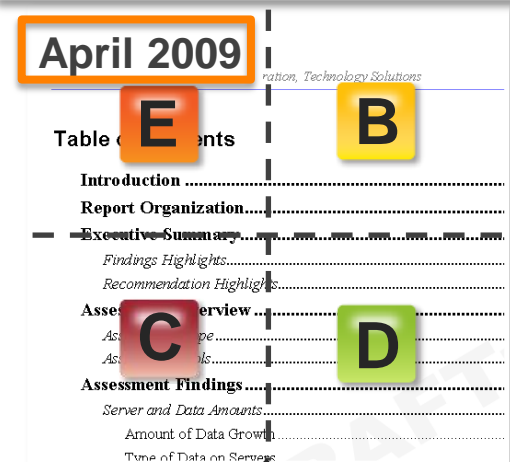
April 2009

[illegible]ration, Technology Solutions

E

B

Table o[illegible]ents

Introduction

Report Organization

Executive Summary

Findings Highlights

Recommendation Highlights

Asses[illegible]erview

Ass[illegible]pe

As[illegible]ols

C

D

Assessment Findings

Server and Data Amounts

Amount of Data Growth

Type of Data on Servers

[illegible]AFT